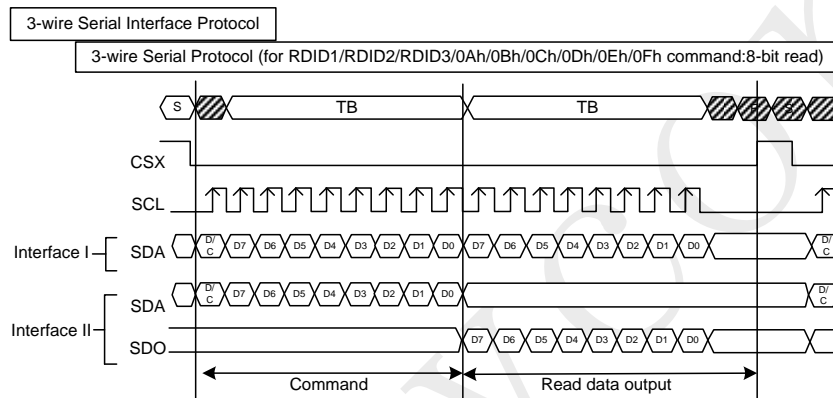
3-wire Serial Interface Protocol

3-wire Serial Protocol (for RDID1/RDID2/RDID3/0Ah/0Bh/0Ch/0Dh/0Eh/0Fh command:8-bit read)

S TB TB P S

CSX

SCL

Interface I SDA D/C D7 D6 D5 D4 D3 D2 D1 D0 D7 D6 D5 D4 D3 D2 D1 D0 D/C

Interface II SDA D/C D7 D6 D5 D4 D3 D2 D1 D0 D/C

SDO D7 D6 D5 D4 D3 D2 D1 D0

Command Read data output